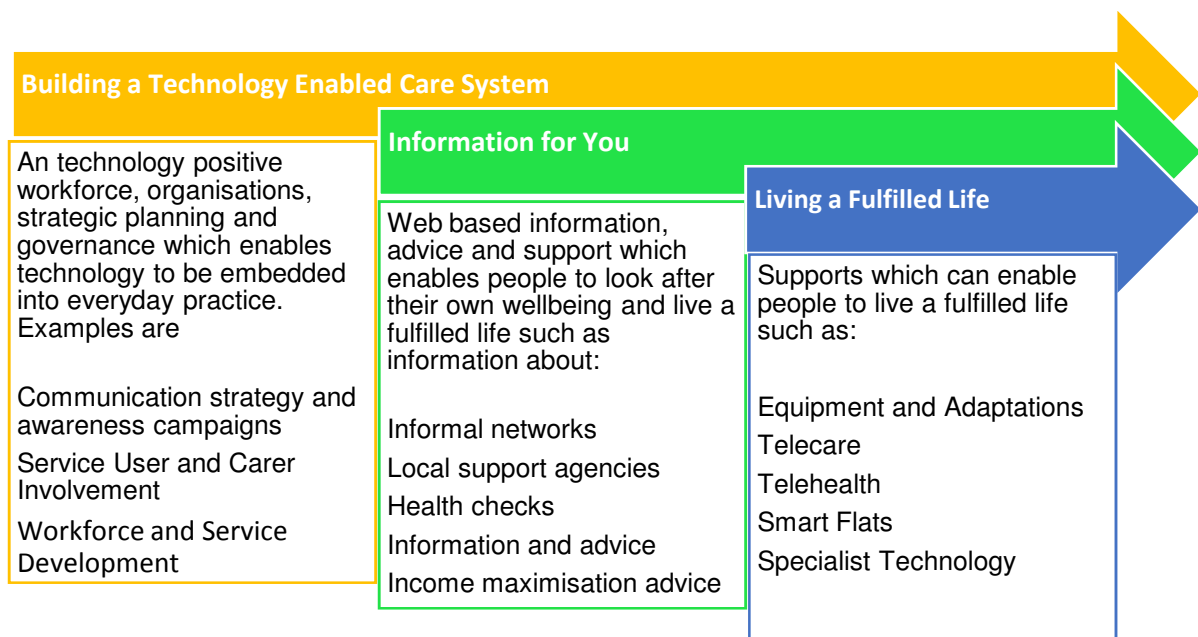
Building a Technology Enabled Care System

An technology positive workforce, organisations, strategic planning and governance which enables technology to be embedded into everyday practice. Examples are

Communication strategy and awareness campaigns

Service User and Carer Involvement

Workforce and Service Development

Information for You

Web based information, advice and support which enables people to look after their own wellbeing and live a fulfilled life such as information about:

Informal networks

Local support agencies

Health checks

Information and advice

Income maximisation advice

Living a Fulfilled Life

Supports which can enable people to live a fulfilled life such as:

Equipment and Adaptations

Telecare

Telehealth

Smart Flats

Specialist Technology